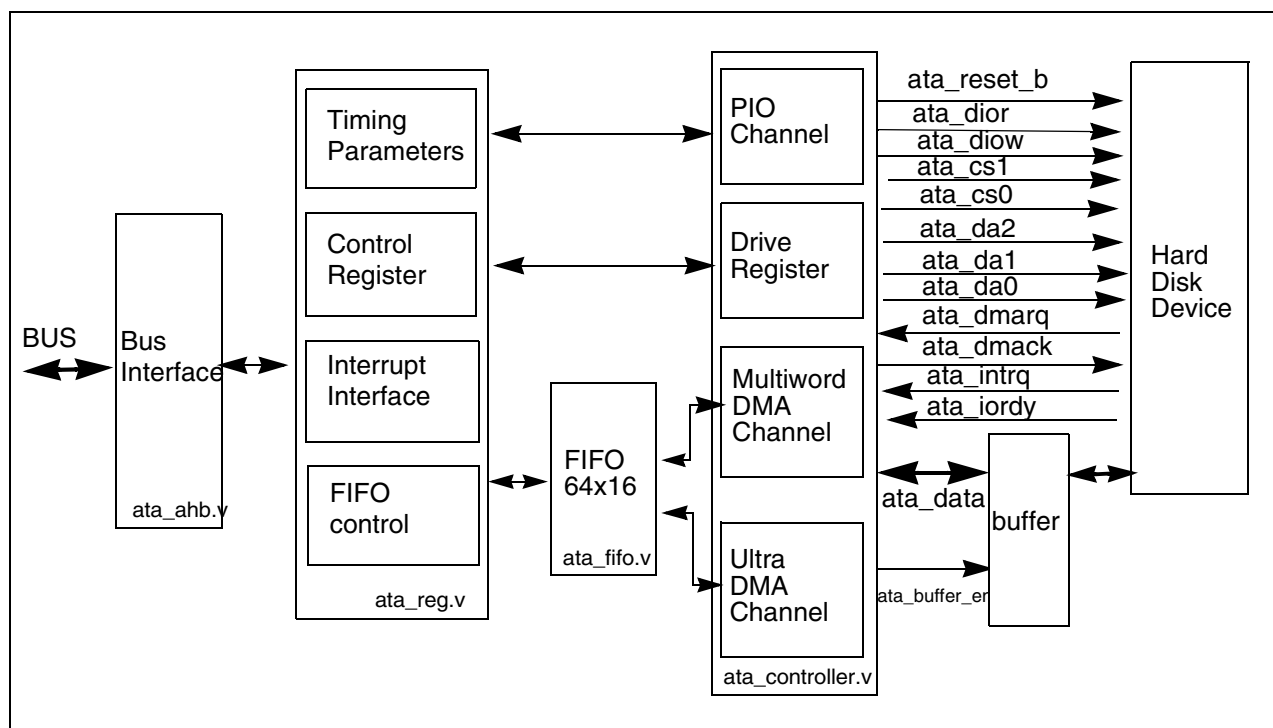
BUS

Bus Interface

ata_ahb.v

Timing Parameters

Control Register

Interrupt Interface

FIFO control

ata_reg.v

FIFO 64x16

ata_fifo.v

PIO Channel

Drive Register

Multiword DMA Channel

Ultra DMA Channel

ata_controller.v

ata_reset_b
ata_dior
ata_diow
ata_cs1
ata_cs0
ata_da2
ata_da1
ata_da0
ata_dmarq
ata_dmack
ata_intrq
ata_iordy

ata_data

ata_buffer_en

buffer

Hard Disk Device